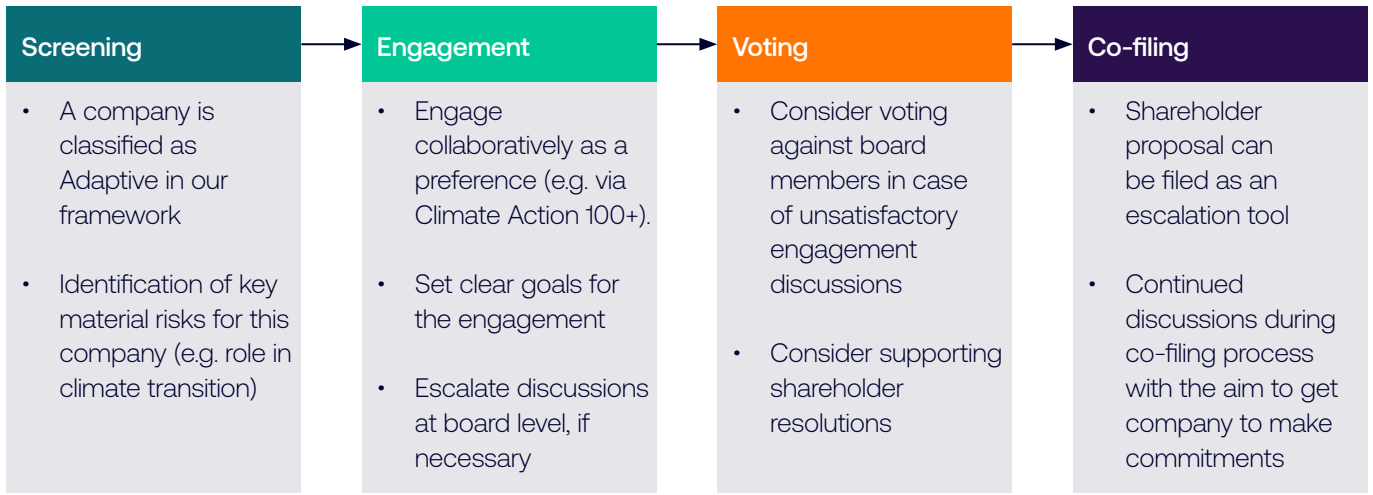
Screening

- A company is classified as Adaptive in our framework
- Identification of key material risks for this company (e.g. role in climate transition)

Engagement

- Engage collaboratively as a preference (e.g. via Climate Action 100+).
- Set clear goals for the engagement
- Escalate discussions at board level, if necessary

Voting

- Consider voting against board members in case of unsatisfactory engagement discussions
- Consider supporting shareholder resolutions

Co-filing

- Shareholder proposal can be filed as an escalation tool
- Continued discussions during co-filing process with the aim to get company to make commitments